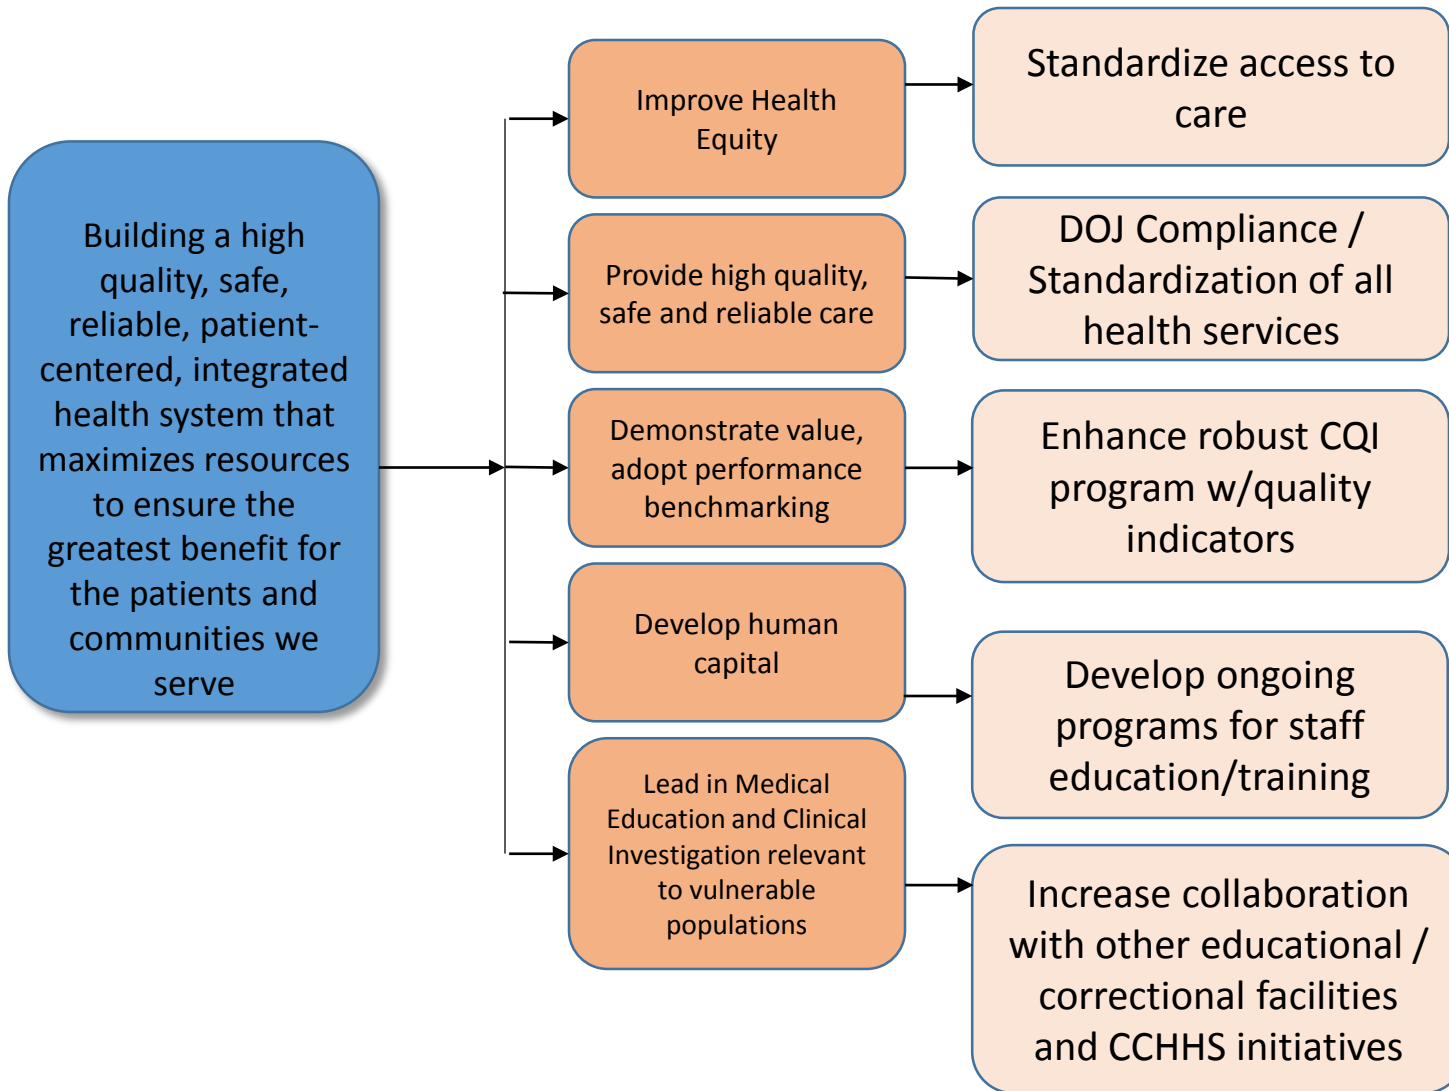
Building a high quality, safe, reliable, patient-centered, integrated health system that maximizes resources to ensure the greatest benefit for the patients and communities we serve

Improve Health Equity

Standardize access to care

Provide high quality, safe and reliable care

DOJ Compliance / Standardization of all health services

Demonstrate value, adopt performance benchmarking

Enhance robust CQI program w/quality indicators

Develop human capital

Develop ongoing programs for staff education/training

Lead in Medical Education and Clinical Investigation relevant to vulnerable populations

Increase collaboration with other educational / correctional facilities and CCHHS initiatives